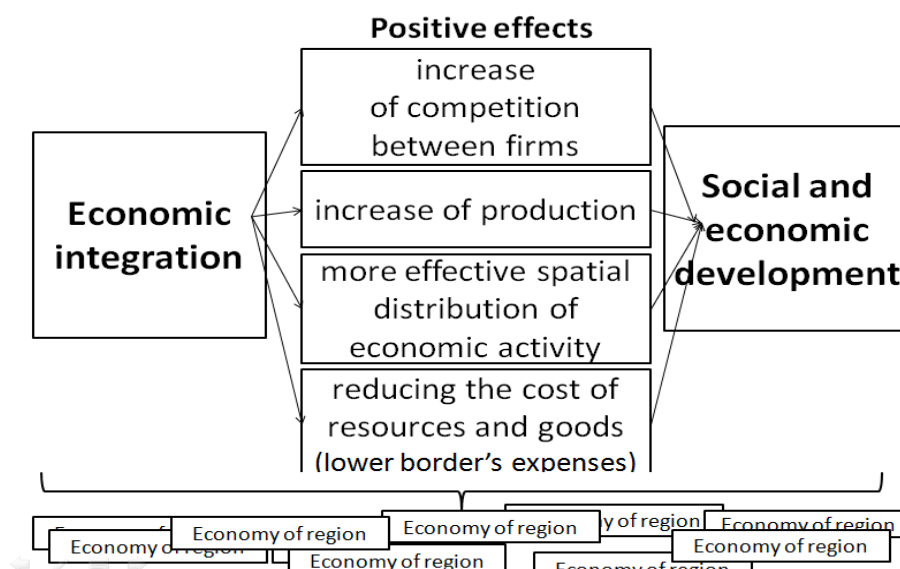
Positive effects

Economic integration

increase of competition between firms

increase of production

more effective spatial distribution of economic activity

reducing the cost of resources and goods (lower border's expenses)

Social and economic development

Economy of region

Economy of region

Economy of region

Economy of region

Economy of region

Economy of region

Economy of region

Economy of region